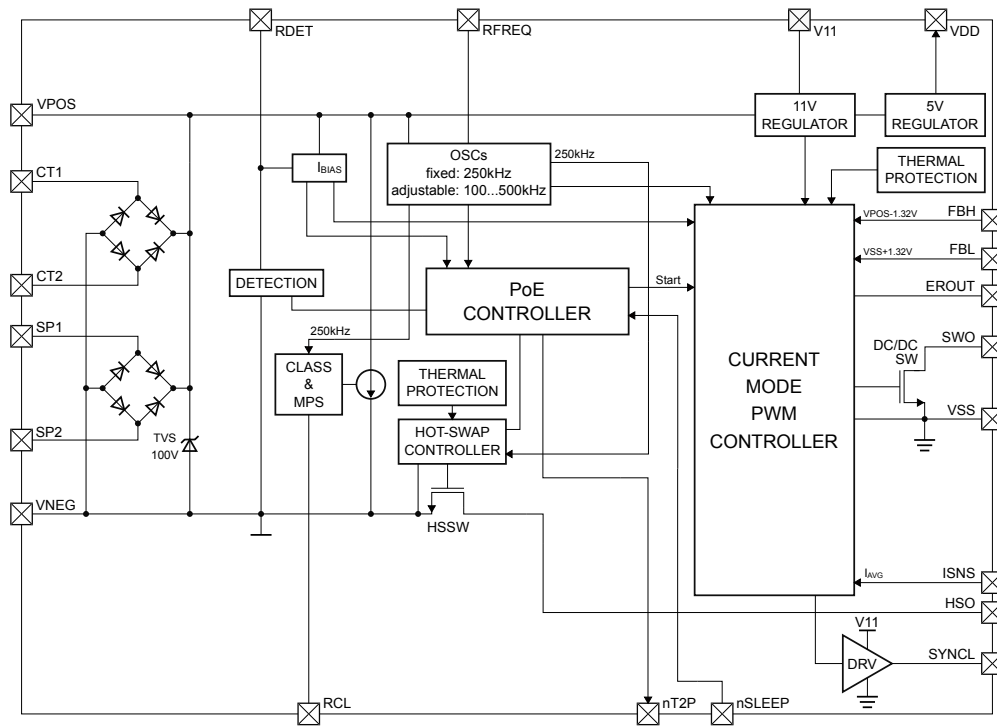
RDET
RFREQ
V11
VDD
VPOS
11V REGULATOR
5V REGULATOR
CT1
IBIAS
OSCs
fixed: 250kHz
adjustable: 100...500kHz
250kHz
THERMAL PROTECTION
VPOS-1.32V
FBH
VSS+1.32V
FBL
CT2
DETECTION
PoE CONTROLLER
Start
EROUT
SP1
250kHz
DC/DC SW
SWO
CLASS & MPS
THERMAL PROTECTION
CURRENT MODE PWM CONTROLLER
VSS
SP2
TVS 100V
HOT-SWAP CONTROLLER
VNEG
HSSW
$I_{AVG}$
ISNS
HSO
V11
DRV
SYNCL
RCL
nT2P
nSLEEP